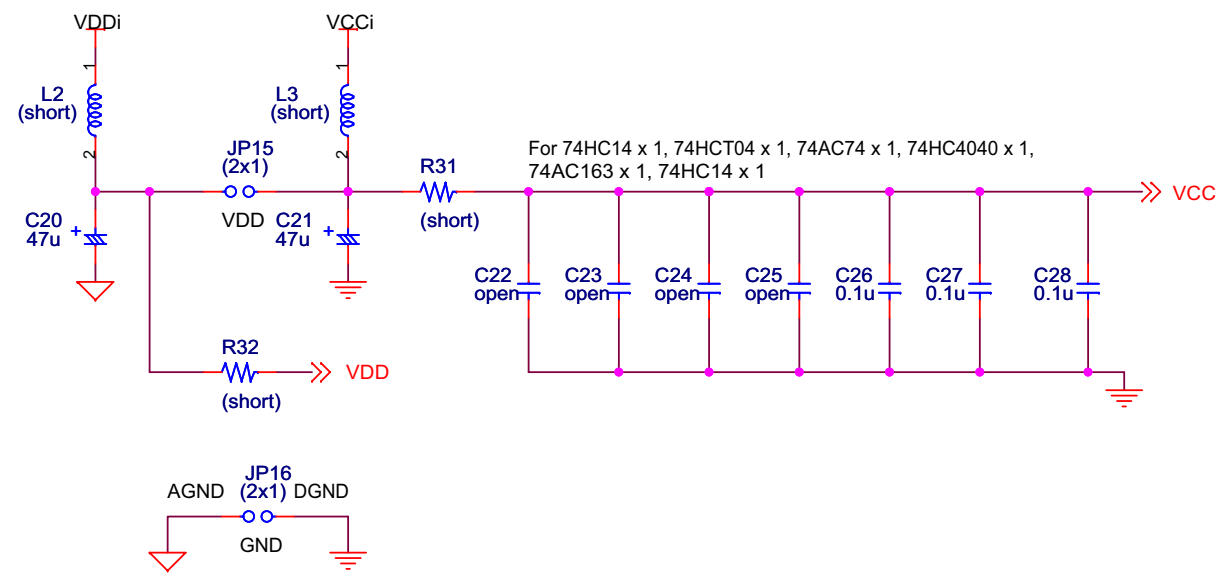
VDDi

1

L2
(short)

2

VCCi

1

L3
(short)

2

JP15
(2x1)

VDD

C20
47u
+

C21
47u
+

R31
(short)

For 74HC14 x 1, 74HCT04 x 1, 74AC74 x 1, 74HC4040 x 1,
74AC163 x 1, 74HC14 x 1

VCC

C22
open

C23
open

C24
open

C25
open

C26
0.1u

C27
0.1u

C28
0.1u

R32
(short)

VDD

JP16
AGND (2x1) DGND

GND